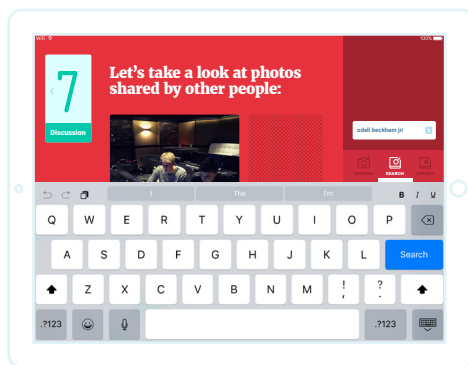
Wi-Fi

100%

7

Discussion

Let's take a look at photos shared by other people:

odell beckham jr

FACEBOOK

SEARCH

LIBRARY

I

The

I'm

B

I

U

Q W E R T Y U I O P

A S D F G H J K L

Search

Z X C V B N M

!
,

?
.

.?123

.?123